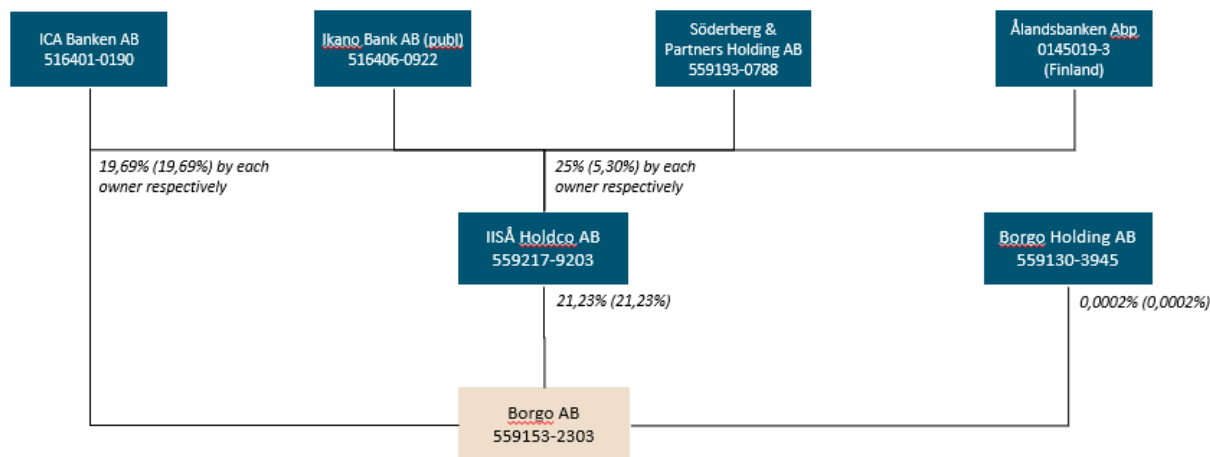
ICA Banken AB
516401-0190

Ikano Bank AB (publ)
516406-0922

Söderberg & Partners Holding AB
559193-0788

Ålandsbanken Abp
0145019-3
(Finland)

19,69% (19,69%) by each owner respectively

25% (5,30%) by each owner respectively

IISÅ Holdco AB
559217-9203

Borgo Holding AB
559130-3945

21,23% (21,23%)

0,0002% (0,0002%)

Borgo AB
559153-2303